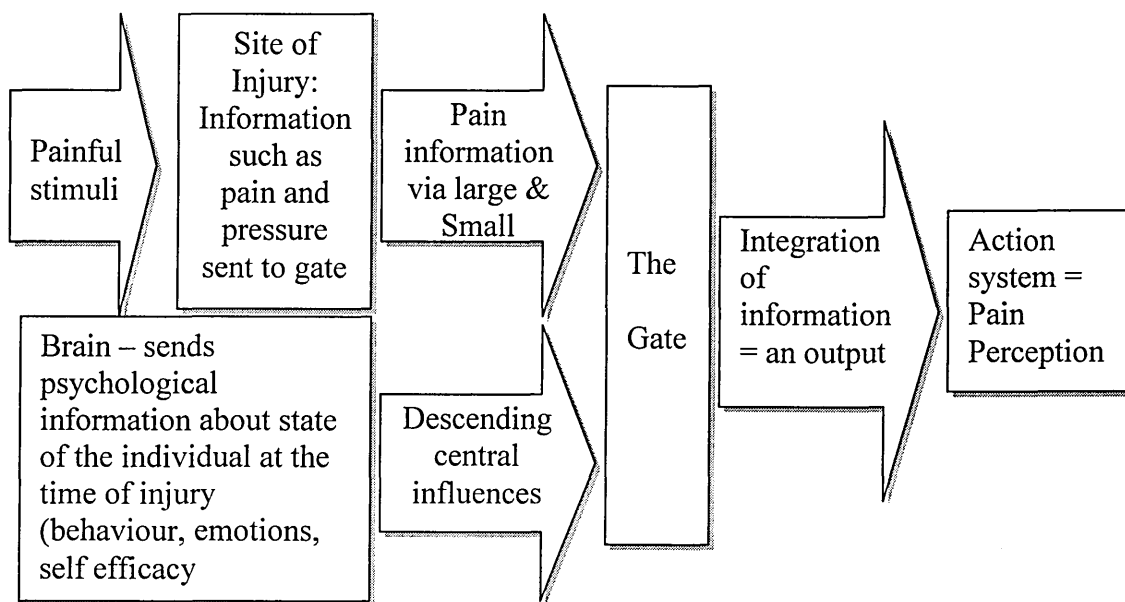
Painful stimuli

Site of Injury: Information such as pain and pressure sent to gate

Pain information via large & Small

Brain – sends psychological information about state of the individual at the time of injury (behaviour, emotions, self efficacy

Descending central influences

The Gate

Integration of information = an output

Action system = Pain Perception